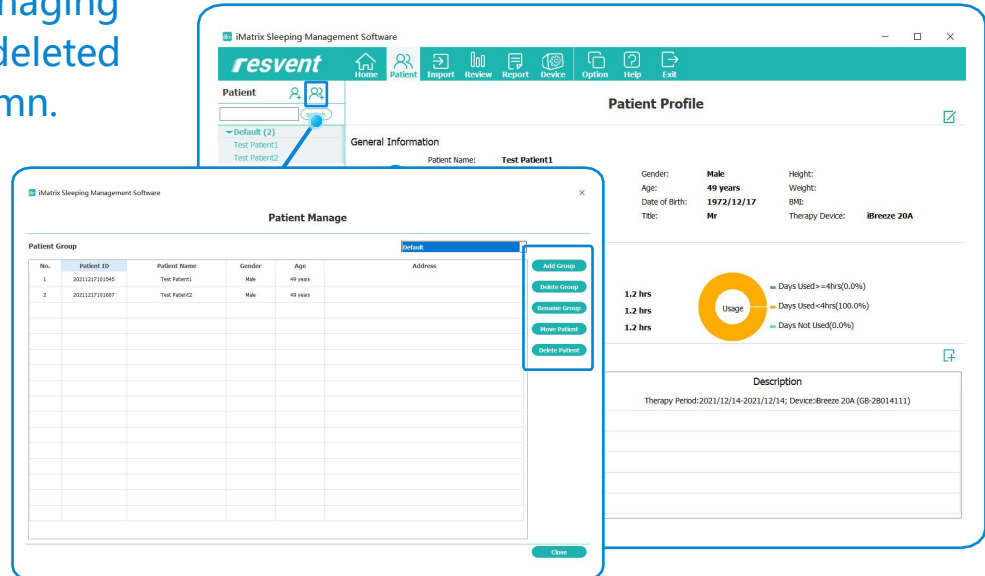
naging
deleted
mn.

iMatrix Sleeping Management Software

resvent

Home Patient Import Review Report Device Option Help Exit

Patient

Default (2)
Test Patient1
Test Patient2

Patient Profile

General Information

Patient Name: Test Patient1

Gender: Male
Age: 49 years
Date of Birth: 1972/12/17
Title: Mr

Height:
Weight:
BMI:
Therapy Device: iBreeze 20A

1.2 hrs
1.2 hrs
1.2 hrs

Usage

Days Used>=4hrs(0.0%)
Days Used<4hrs(100.0%)
Days Not Used(0.0%)

Description
Therapy Period:2021/12/14-2021/12/14; Device:Breeze 20A (GB-2B014111)

iMatrix Sleeping Management Software

Patient Manage

Patient Group Default

| No. | Patient ID | Patient Name | Gender | Age | Address |
|---|---|---|---|---|---|
| 1 | 20211217101545 | Test Patient1 | Male | 49 years | |
| 2 | 20211217101607 | Test Patient2 | Male | 49 years | |

Add Group
Delete Group
Rename Group
Move Patient
Delete Patient

Close